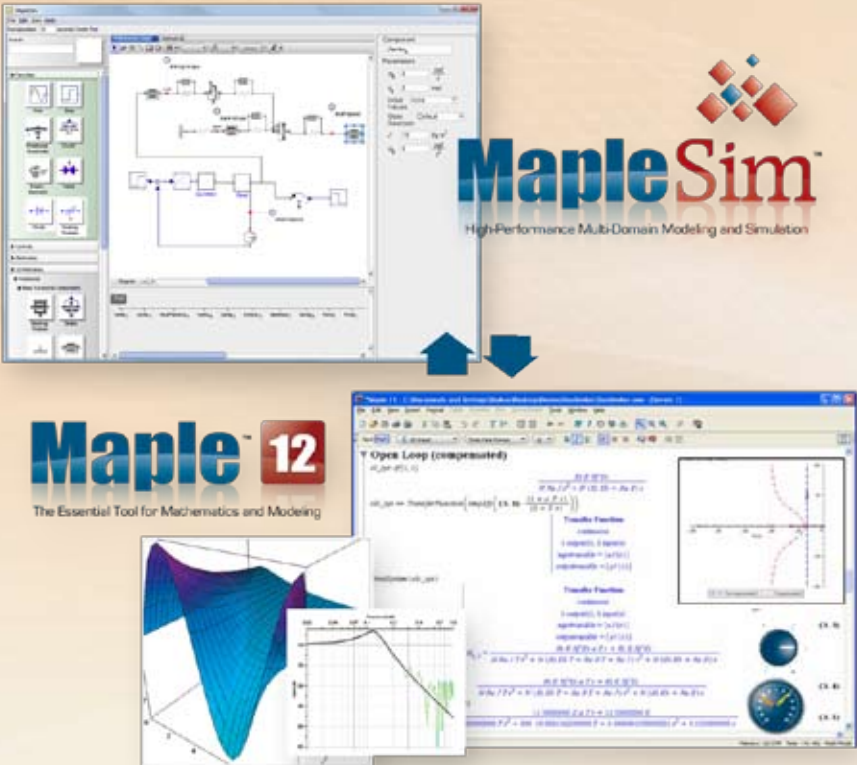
MapleSim™

High-Performance Multi-Domain Modeling and Simulation

Maple™ 12

The Essential Tool for Mathematics and Modeling

Open Loop (compensated)

Transfer Function

continuous

Transfer Function

continuous